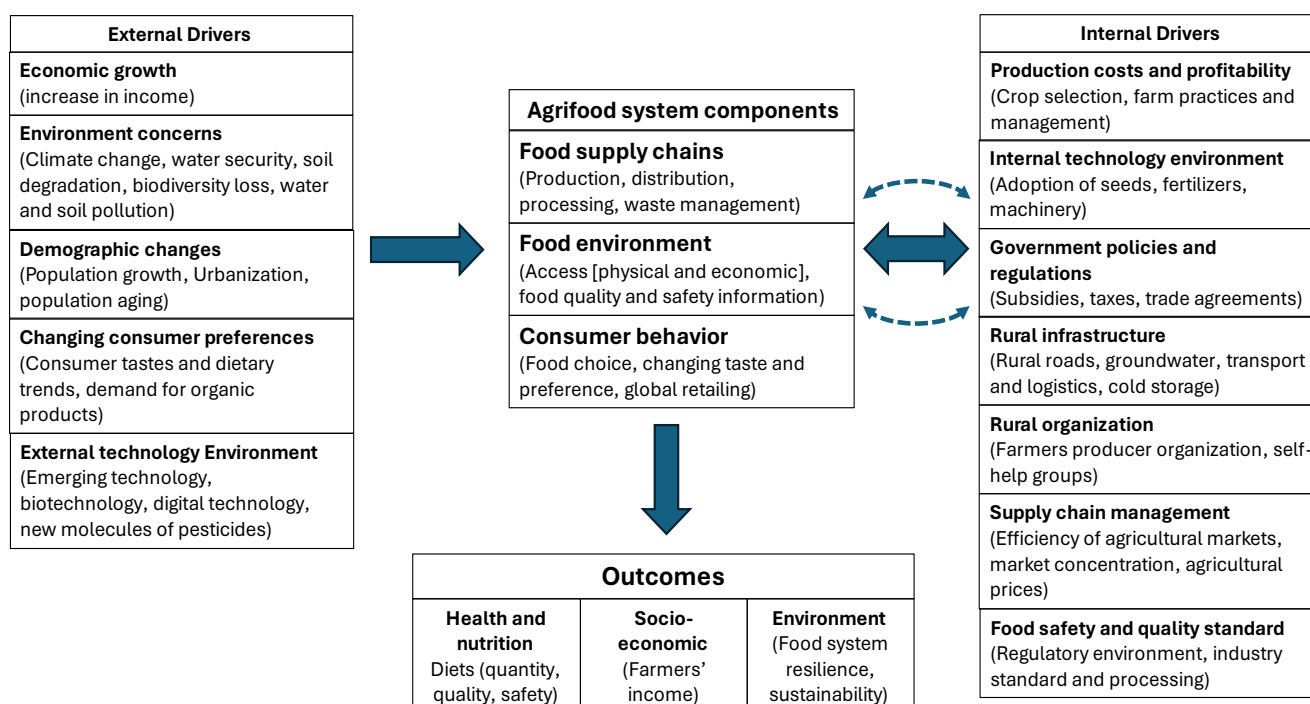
External Drivers

**Economic growth**
(increase in income)

**Environment concerns**
(Climate change, water security, soil degradation, biodiversity loss, water and soil pollution)

**Demographic changes**
(Population growth, Urbanization, population aging)

**Changing consumer preferences**
(Consumer tastes and dietary trends, demand for organic products)

**External technology Environment**
(Emerging technology, biotechnology, digital technology, new molecules of pesticides)

Agrifood system components

**Food supply chains**
(Production, distribution, processing, waste management)

**Food environment**
(Access [physical and economic], food quality and safety information)

**Consumer behavior**
(Food choice, changing taste and preference, global retailing)

Outcomes

| Health and nutrition Diets (quantity, quality, safety) | Socio-economic (Farmers' income) | Environment (Food system resilience, sustainability) |
|---|---|---|

Internal Drivers

**Production costs and profitability**
(Crop selection, farm practices and management)

**Internal technology environment**
(Adoption of seeds, fertilizers, machinery)

**Government policies and regulations**
(Subsidies, taxes, trade agreements)

**Rural infrastructure**
(Rural roads, groundwater, transport and logistics, cold storage)

**Rural organization**
(Farmers producer organization, self-help groups)

**Supply chain management**
(Efficiency of agricultural markets, market concentration, agricultural prices)

**Food safety and quality standard**
(Regulatory environment, industry standard and processing)